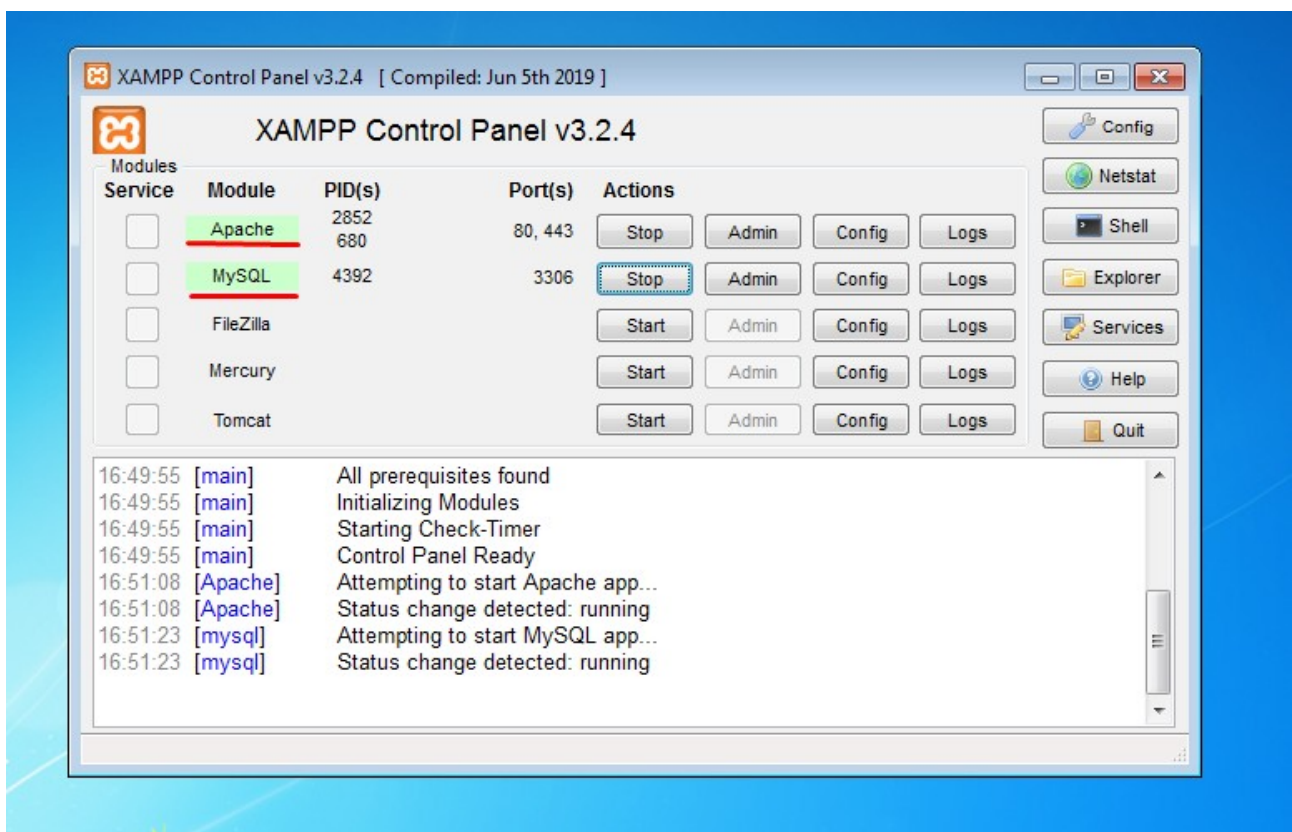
XAMPP Control Panel v3.2.4 [ Compiled: Jun 5th 2019 ]

XAMPP Control Panel v3.2.4

Config
Netstat
Shell
Explorer
Services
Help
Quit

Modules

| Service | Module | PID(s) | Port(s) | Actions | | | |
|---|---|---|---|---|---|---|---|
| | Apache | 2852 680 | 80, 443 | Stop | Admin | Config | Logs |
| | MySQL | 4392 | 3306 | Stop | Admin | Config | Logs |
| | FileZilla | | | Start | Admin | Config | Logs |
| | Mercury | | | Start | Admin | Config | Logs |
| | Tomcat | | | Start | Admin | Config | Logs |

16:49:55 [main] All prerequisites found
16:49:55 [main] Initializing Modules
16:49:55 [main] Starting Check-Timer
16:49:55 [main] Control Panel Ready
16:51:08 [Apache] Attempting to start Apache app...
16:51:08 [Apache] Status change detected: running
16:51:23 [mysql] Attempting to start MySQL app...
16:51:23 [mysql] Status change detected: running